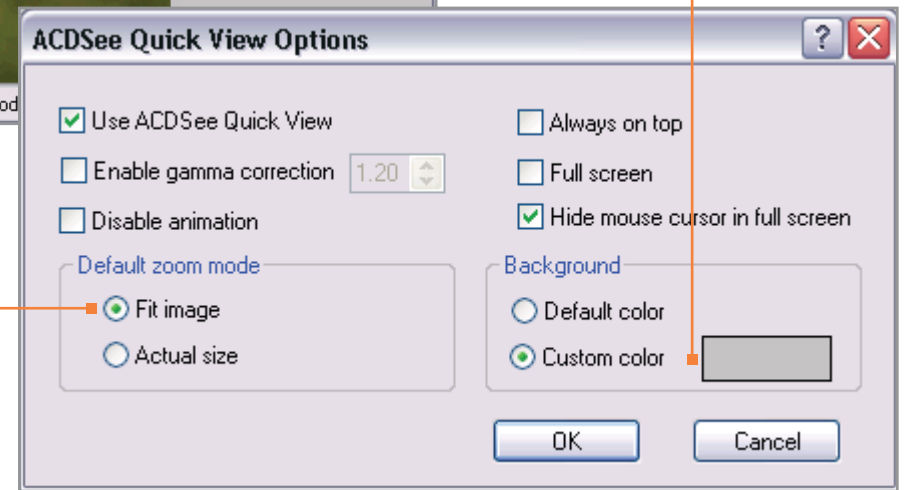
od

ACDSee Quick View Options

?

Use ACDSee Quick View

Enable gamma correction 1.20

Disable animation

Always on top

Full screen

Hide mouse cursor in full screen

Default zoom mode

Fit image

Actual size

Background

Default color

Custom color

OK

Cancel